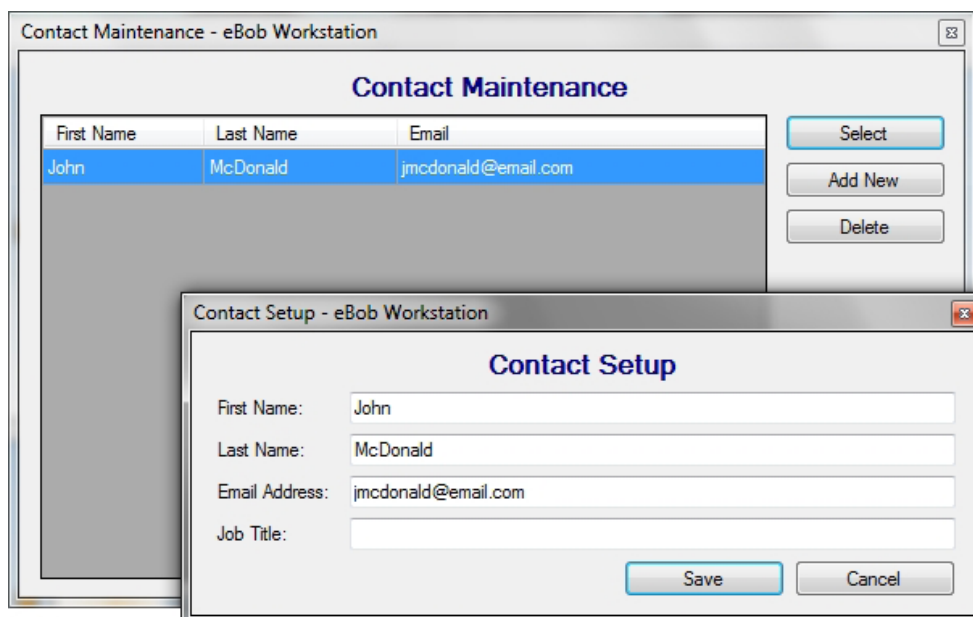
Contact Maintenance - eBob Workstation

Contact Maintenance

| First Name | Last Name | Email |
|---|---|---|
| John | McDonald | jmcdonald@email.com |

Select

Add New

Delete

Contact Setup - eBob Workstation

Contact Setup

First Name: John

Last Name: McDonald

Email Address: jmcdonald@email.com

Job Title:

Save

Cancel